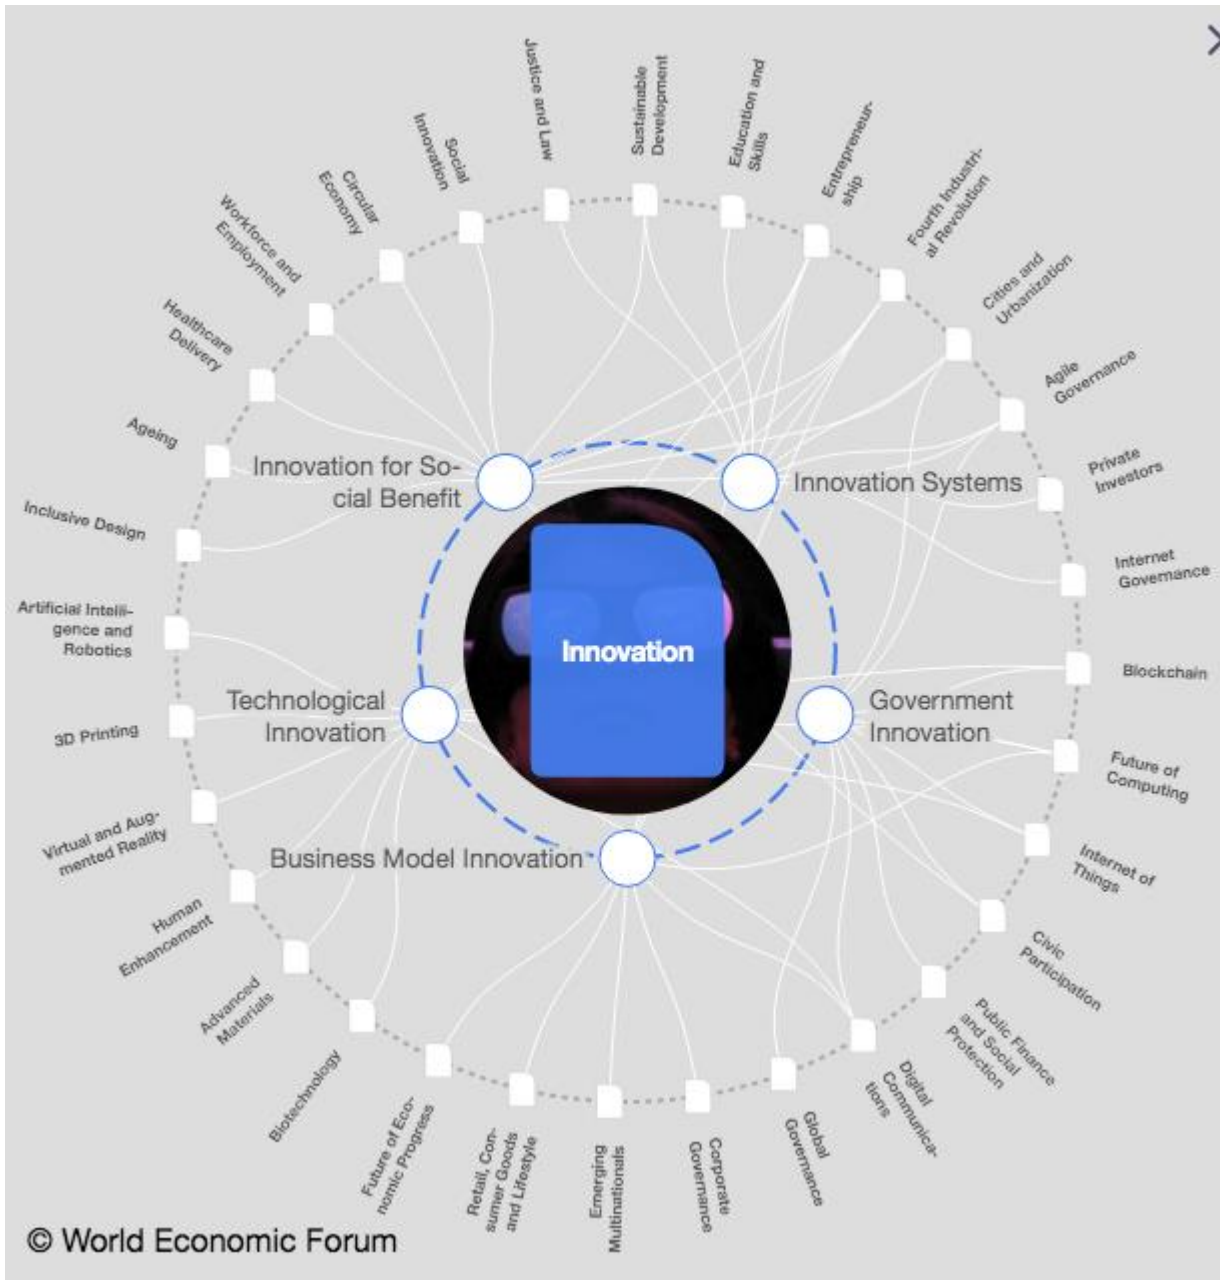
Justice and Law

Sustainable Development

Education and Skills

Entrepreneurship

Fourth Industrial Revolution

Cities and Urbanization

Agile Governance

Private Investors

Internet Governance

Blockchain

Future of Computing

Internet of Things

Civic Participation

Public Finance and Social Protection

Digital Communications

Global Governance

Corporate Governance

Emerging Multinationals

Retail, Consumer Goods and Lifestyle

Future of Economic Progress

Biotechnology

Advanced Materials

Human Enhancement

Virtual and Augmented Reality

3D Printing

Artificial Intelligence and Robotics

Inclusive Design

Ageing

Healthcare Delivery

Workforce and Employment

Circular Economy

Social Innovation

Innovation for Social Benefit

Innovation Systems

Technological Innovation

Government Innovation

Business Model Innovation

Innovation

© World Economic Forum